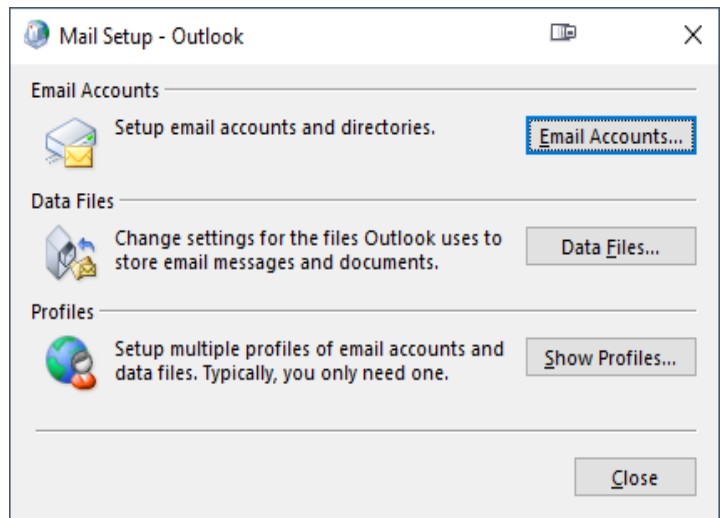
Mail Setup - Outlook

Email Accounts

Setup email accounts and directories.

Email Accounts...

Data Files

Change settings for the files Outlook uses to store email messages and documents.

Data Files...

Profiles

Setup multiple profiles of email accounts and data files. Typically, you only need one.

Show Profiles...

Close